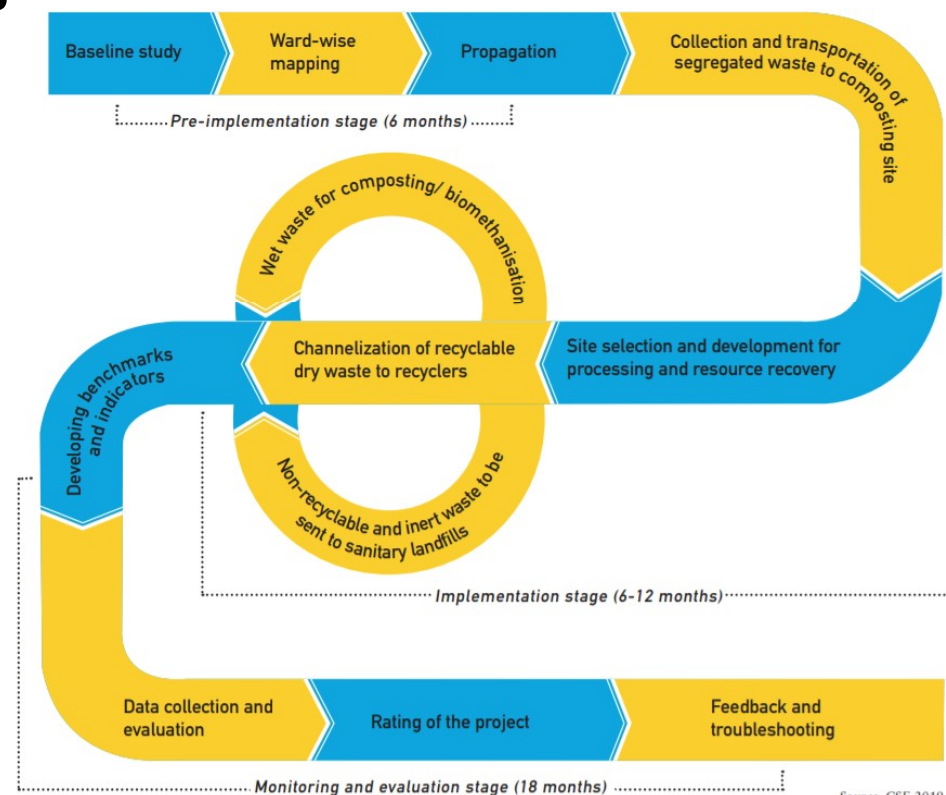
Baseline study

Ward-wise mapping

Propagation

Collection and transportation of segregated waste to composting site

Pre-implementation stage (6 months)

Wet waste for composting/ biomethanisation

Developing benchmarks and indicators

Channelization of recyclable dry waste to recyclers

Site selection and development for processing and resource recovery

Non-recyclable and inert waste to be sent to sanitary landfills

Implementation stage (6-12 months)

Data collection and evaluation

Rating of the project

Feedback and troubleshooting

Monitoring and evaluation stage (18 months)

Source: CSE 2018